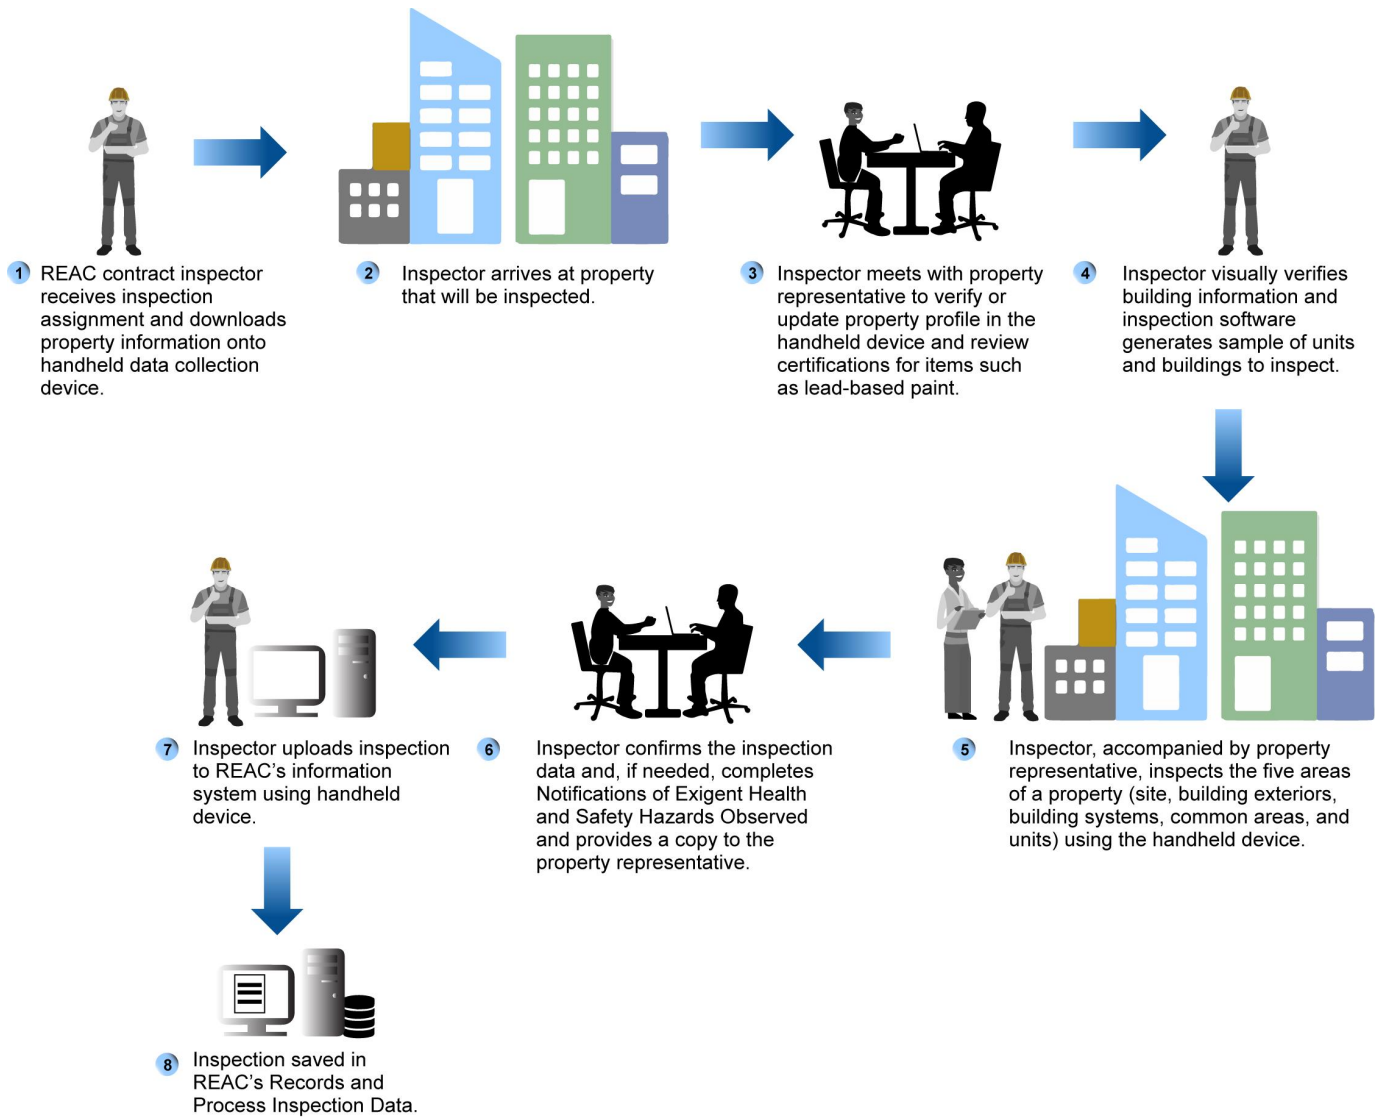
1 REAC contract inspector receives inspection assignment and downloads property information onto handheld data collection device.

2 Inspector arrives at property that will be inspected.

3 Inspector meets with property representative to verify or update property profile in the handheld device and review certifications for items such as lead-based paint.

4 Inspector visually verifies building information and inspection software generates sample of units and buildings to inspect.

5 Inspector, accompanied by property representative, inspects the five areas of a property (site, building exteriors, building systems, common areas, and units) using the handheld device.

6 Inspector confirms the inspection data and, if needed, completes Notifications of Exigent Health and Safety Hazards Observed and provides a copy to the property representative.

7 Inspector uploads inspection to REAC's information system using handheld device.

8 Inspection saved in REAC's Records and Process Inspection Data.